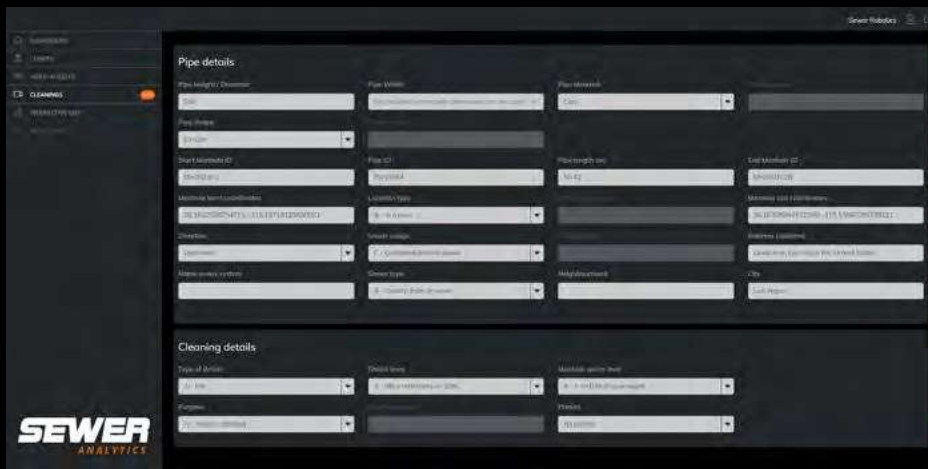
Sewer Robotics

DASHBOARD
CHARTS
WORK ORDERS
CLEANINGS
INSPECTIONS
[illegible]

Pipe details

Pipe height / Diameter
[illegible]
Pipe Width
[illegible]
Pipe Material
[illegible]
Pipe Shape
Circular
Start Manhole ID
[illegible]
Pipe ID
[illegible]
Pipe length
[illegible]
End Manhole ID
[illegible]
Manhole start coordinates
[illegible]
Location type
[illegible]
Manhole end coordinates
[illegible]
Direction
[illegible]
Sewer usage
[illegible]
Address (Location)
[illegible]
Name access system
Sewer type
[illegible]
Neighbourhood
City
Las Vegas

Cleaning details

Type of Action
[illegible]
Debris level
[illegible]
Manhole access level
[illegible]
Purpose
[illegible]
Nozzle
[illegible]

SEWER
ANALYTICS